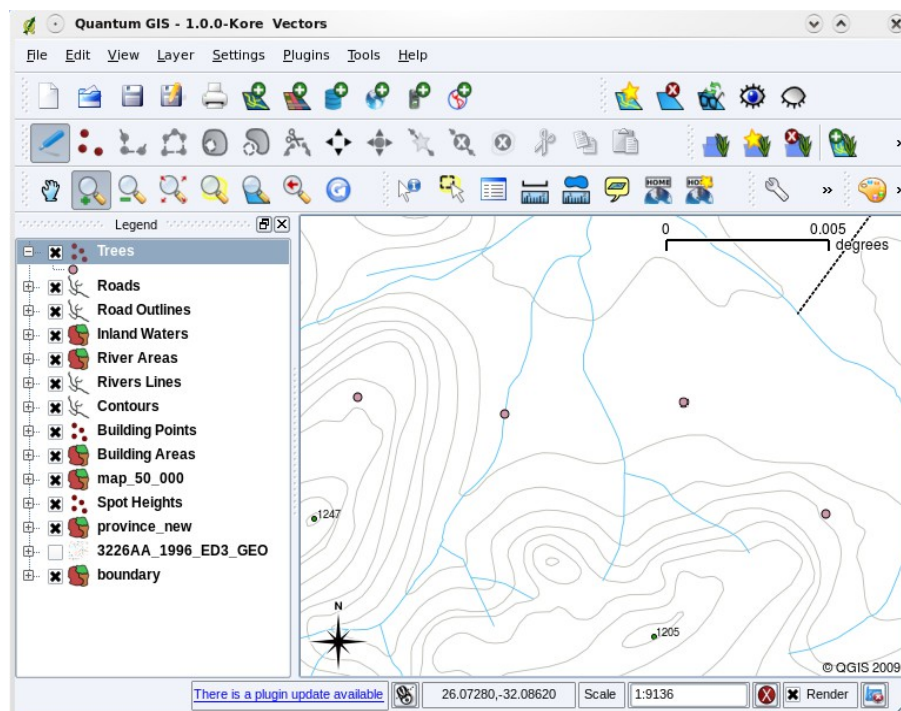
Quantum GIS - 1.0.0-Kore Vectors

File Edit View Layer Settings Plugins Tools Help

Legend

Trees
Roads
Road Outlines
Inland Waters
River Areas
Rivers Lines
Contours
Building Points
Building Areas
map_50_000
Spot Heights
province_new
3226AA_1996_ED3_GEO
boundary

0 0.005 degrees

1247
1205
N

© QGIS 2009

There is a plugin update available 26.07280,-32.08620 Scale 1:9136 Render